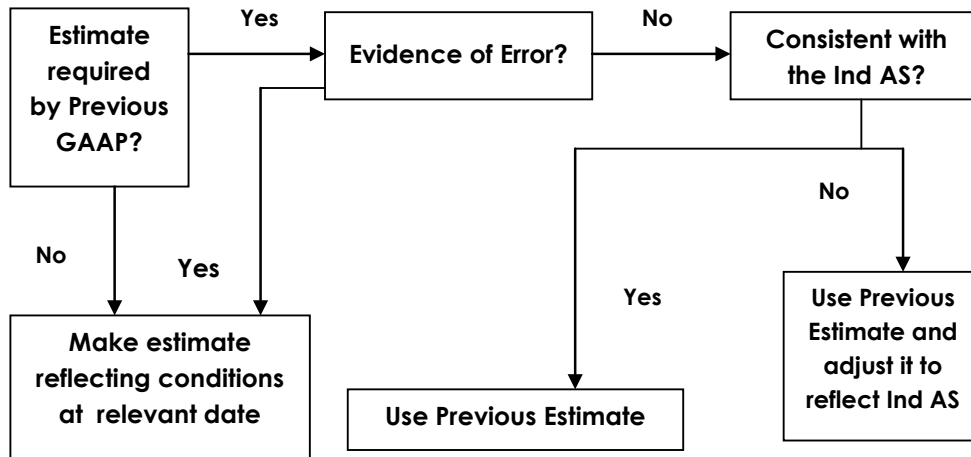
Estimate required by Previous GAAP?

Yes

Evidence of Error?

No

Consistent with the Ind AS?

No

Yes

No

Yes

Make estimate reflecting conditions at relevant date

Use Previous Estimate

Use Previous Estimate and adjust it to reflect Ind AS